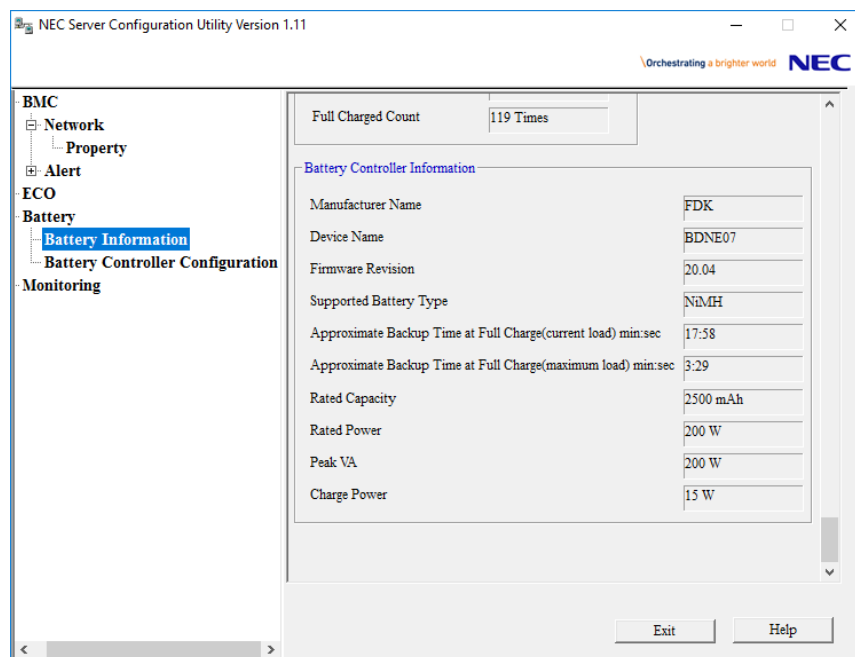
NEC Server Configuration Utility Version 1.11

\Orchestrating a brighter world NEC

BMC
Network
Property
Alert
ECO
Battery
Battery Information
Battery Controller Configuration
Monitoring

Full Charged Count 119 Times

Battery Controller Information

| | |
|---|---|
| Manufacturer Name | FDK |
| Device Name | BDNE07 |
| Firmware Revision | 20.04 |
| Supported Battery Type | NiMH |
| Approximate Backup Time at Full Charge(current load) min:sec | 17:58 |
| Approximate Backup Time at Full Charge(maximum load) min:sec | 3:29 |
| Rated Capacity | 2500 mAh |
| Rated Power | 200 W |
| Peak VA | 200 W |
| Charge Power | 15 W |

Exit
Help